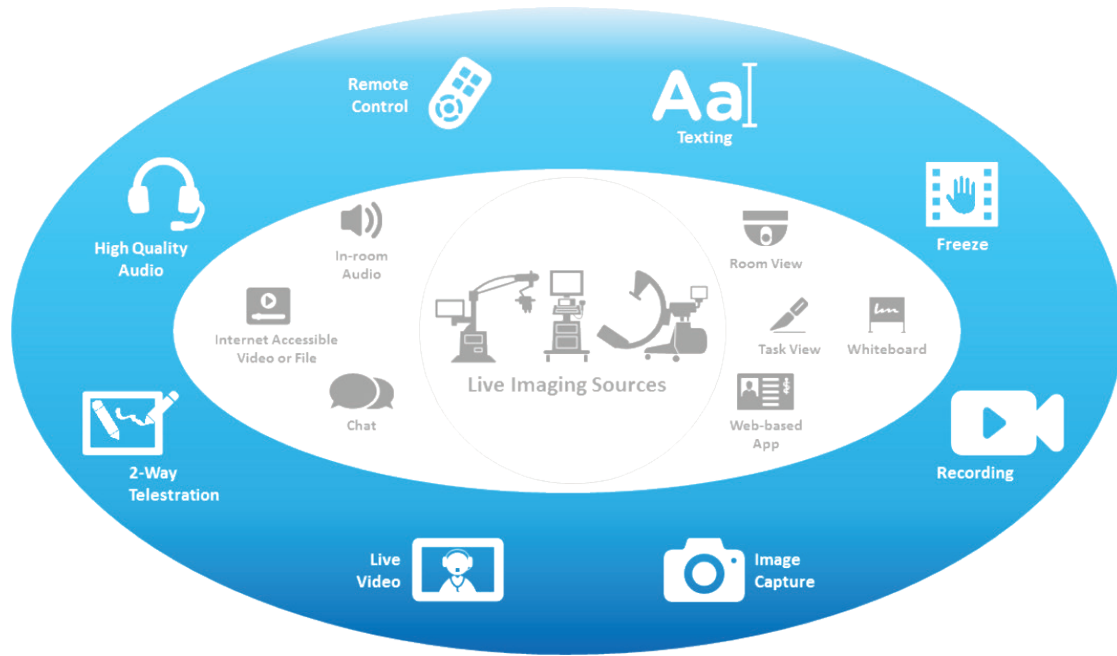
Remote Control

Aa

Texting

Freeze

High Quality Audio

In-room Audio

Room View

Internet Accessible Video or File

Task View

Whiteboard

Live Imaging Sources

Chat

Web-based App

2-Way Telestration

Recording

Live Video

Image Capture